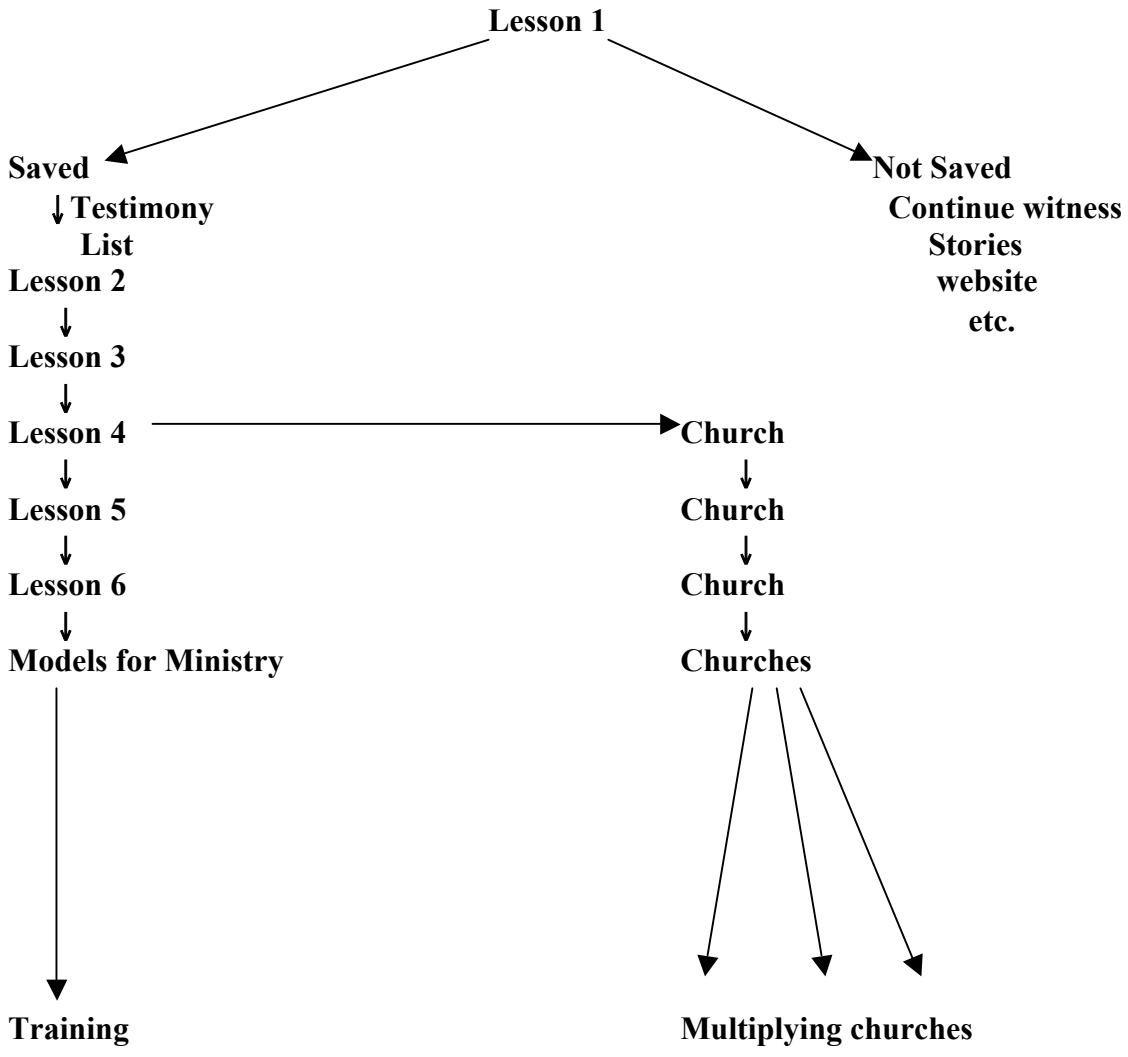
Lesson 1

Saved
Testimony
List
Lesson 2
Lesson 3
Lesson 4
Lesson 5
Lesson 6
Models for Ministry
Training

Not Saved
Continue witness
Stories
website
etc.

Church
Church
Church
Churches
Multiplying churches